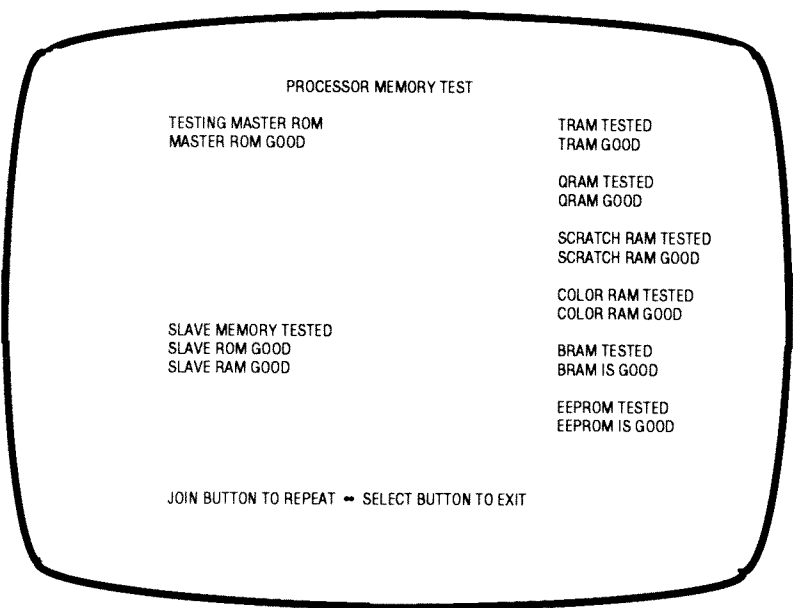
PROCESSOR MEMORY TEST

TESTING MASTER ROM
MASTER ROM GOOD

SLAVE MEMORY TESTED
SLAVE ROM GOOD
SLAVE RAM GOOD

TRAM TESTED
TRAM GOOD

QRAM TESTED
QRAM GOOD

SCRATCH RAM TESTED
SCRATCH RAM GOOD

COLOR RAM TESTED
COLOR RAM GOOD

BRAM TESTED
BRAM IS GOOD

EEPROM TESTED
EEPROM IS GOOD

JOIN BUTTON TO REPEAT • SELECT BUTTON TO EXIT